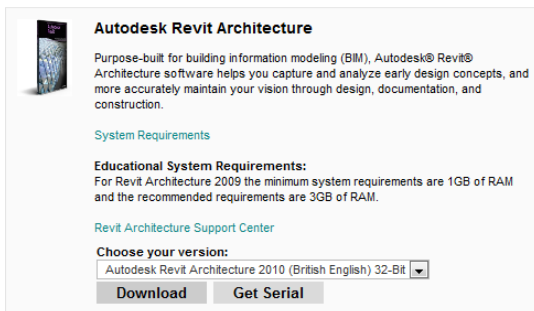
Autodesk Revit Architecture

Purpose-built for building information modeling (BIM), Autodesk® Revit® Architecture software helps you capture and analyze early design concepts, and more accurately maintain your vision through design, documentation, and construction.

System Requirements

Educational System Requirements:
For Revit Architecture 2009 the minimum system requirements are 1GB of RAM and the recommended requirements are 3GB of RAM.

Revit Architecture Support Center

Choose your version:
Autodesk Revit Architecture 2010 (British English) 32-Bit

Download Get Serial